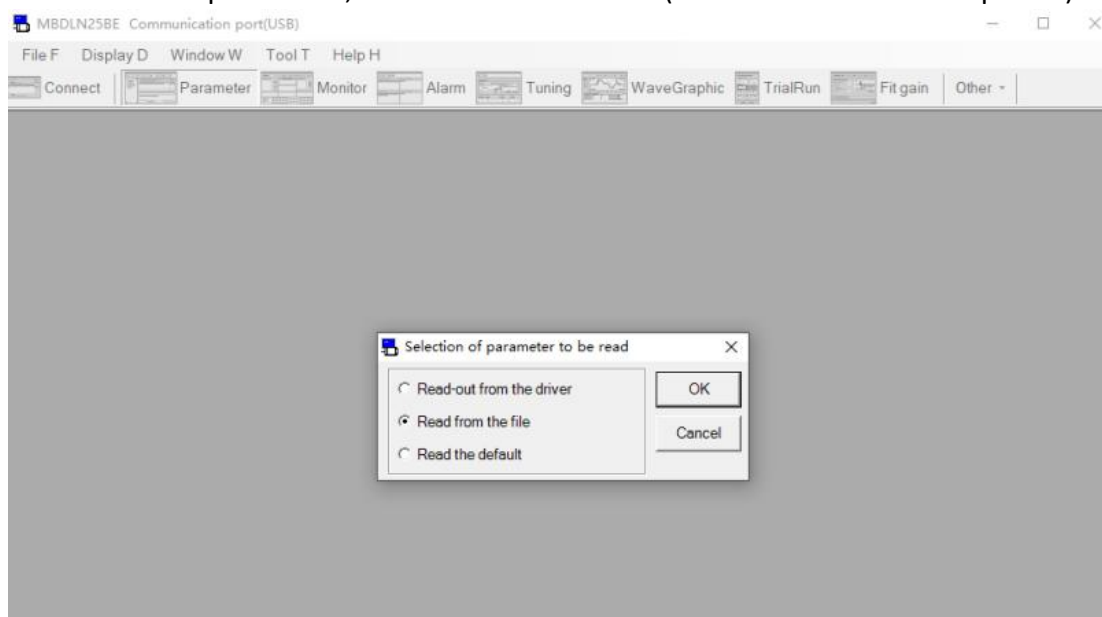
MBDLN25BE Communication port(USB)

File F Display D Window W Tool T Help H

Connect Parameter Monitor Alarm Tuning WaveGraphic TrialRun Fit gain Other

Selection of parameter to be read

Read-out from the driver

Read from the file

Read the default

OK

Cancel